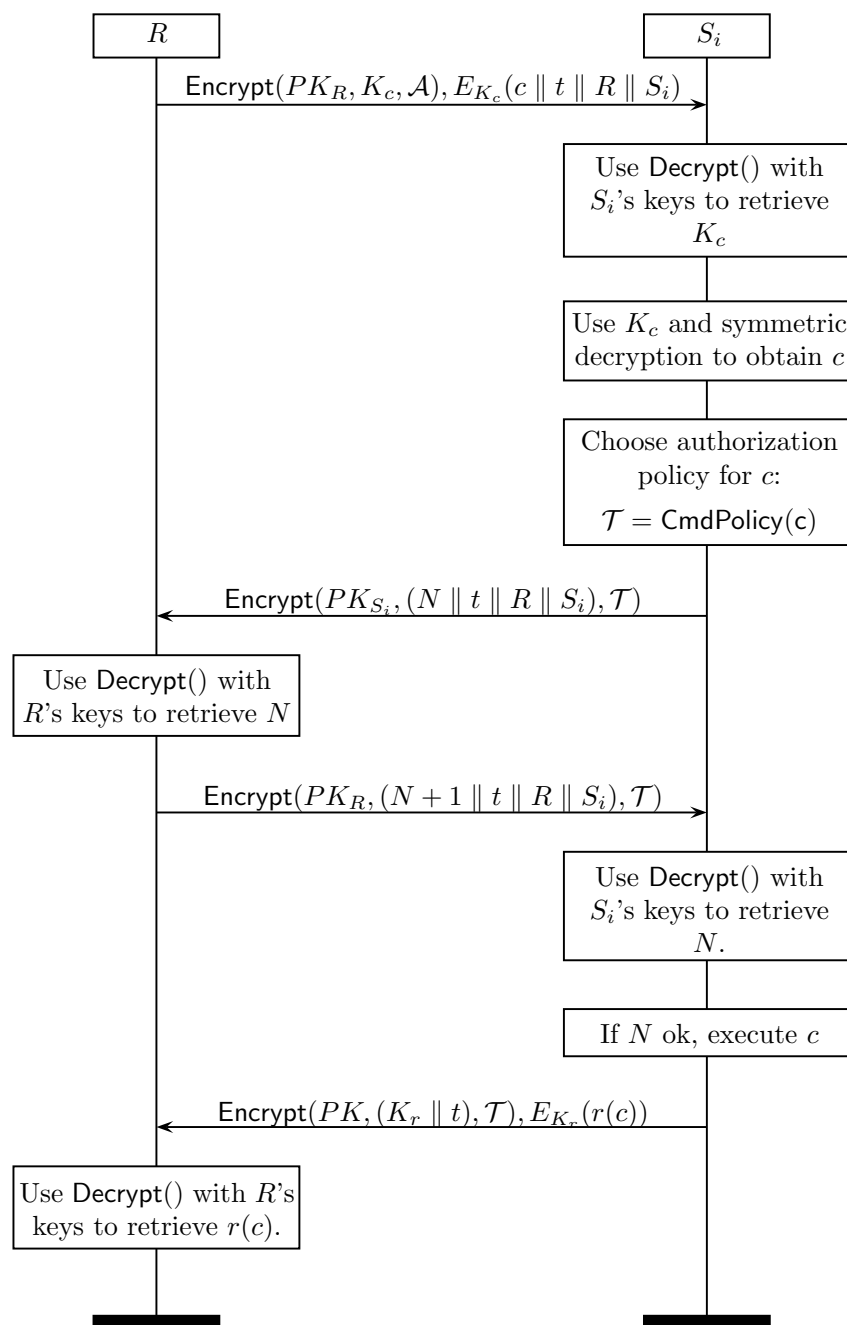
$R$

$S_i$

Encrypt$(PK_R, K_c, \mathcal{A}), E_{K_c}(c \parallel t \parallel R \parallel S_i)$

Use Decrypt() with $S_i$'s keys to retrieve $K_c$

Use $K_c$ and symmetric decryption to obtain $c$

Choose authorization policy for $c$: $\mathcal{T} =$ CmdPolicy(c)

Encrypt$(PK_{S_i}, (N \parallel t \parallel R \parallel S_i), \mathcal{T})$

Use Decrypt() with $R$'s keys to retrieve $N$

Encrypt$(PK_R, (N+1 \parallel t \parallel R \parallel S_i), \mathcal{T})$

Use Decrypt() with $S_i$'s keys to retrieve $N$.

If $N$ ok, execute $c$

Encrypt$(PK, (K_r \parallel t), \mathcal{T}), E_{K_r}(r(c))$

Use Decrypt() with $R$'s keys to retrieve $r(c)$.